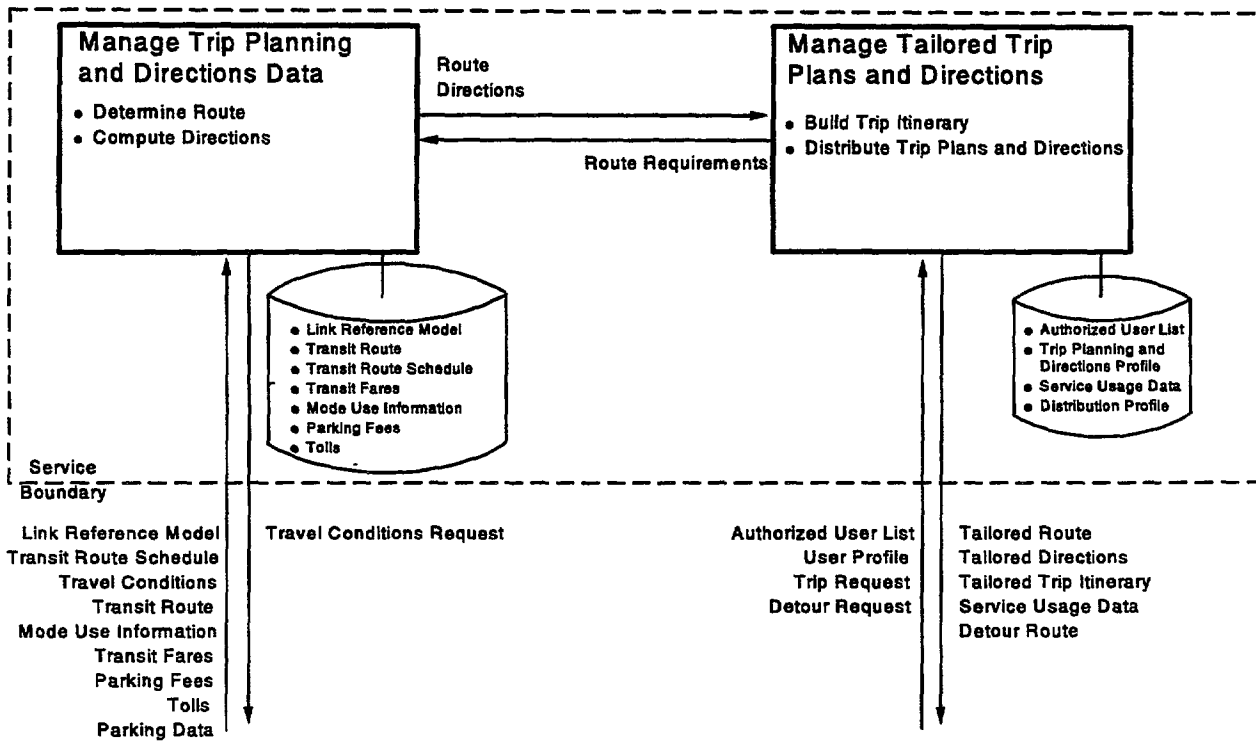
Manage Trip Planning and Directions Data

• Determine Route
• Compute Directions

Route Directions

Route Requirements

Manage Tailored Trip Plans and Directions

• Build Trip Itinerary
• Distribute Trip Plans and Directions

• Link Reference Model
• Transit Route
• Transit Route Schedule
• Transit Fares
• Mode Use Information
• Parking Fees
• Tolls

• Authorized User List
• Trip Planning and Directions Profile
• Service Usage Data
• Distribution Profile

Service Boundary

Link Reference Model
Transit Route Schedule
Travel Conditions
Transit Route
Mode Use Information
Transit Fares
Parking Fees
Tolls
Parking Data

Travel Conditions Request

Authorized User List
User Profile
Trip Request
Detour Request

Tailored Route
Tailored Directions
Tailored Trip Itinerary
Service Usage Data
Detour Route